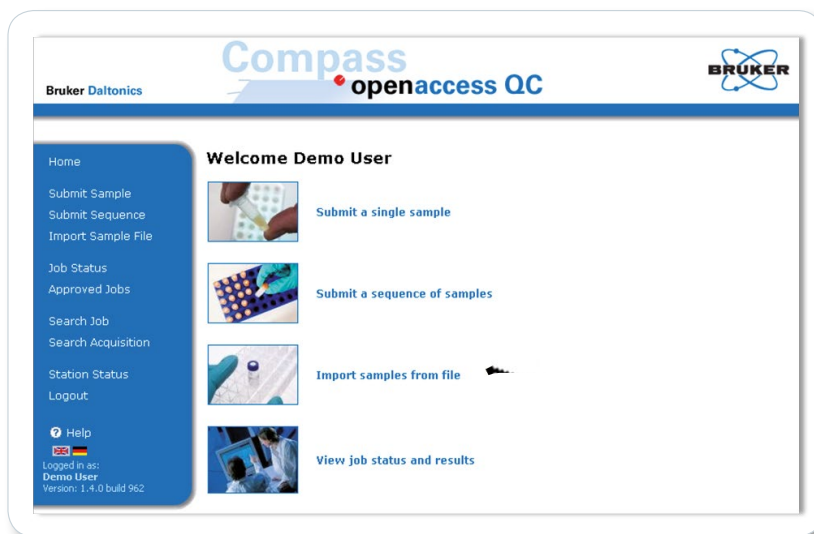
Bruker Daltonics

Compass
openaccess QC

BRUKER

Home

Submit Sample
Submit Sequence
Import Sample File

Job Status
Approved Jobs

Search Job
Search Acquisition

Station Status
Logout

Help

Logged in as:
Demo User
Version: 1.4.0 build 962

Welcome Demo User

Submit a single sample

Submit a sequence of samples

Import samples from file

View job status and results